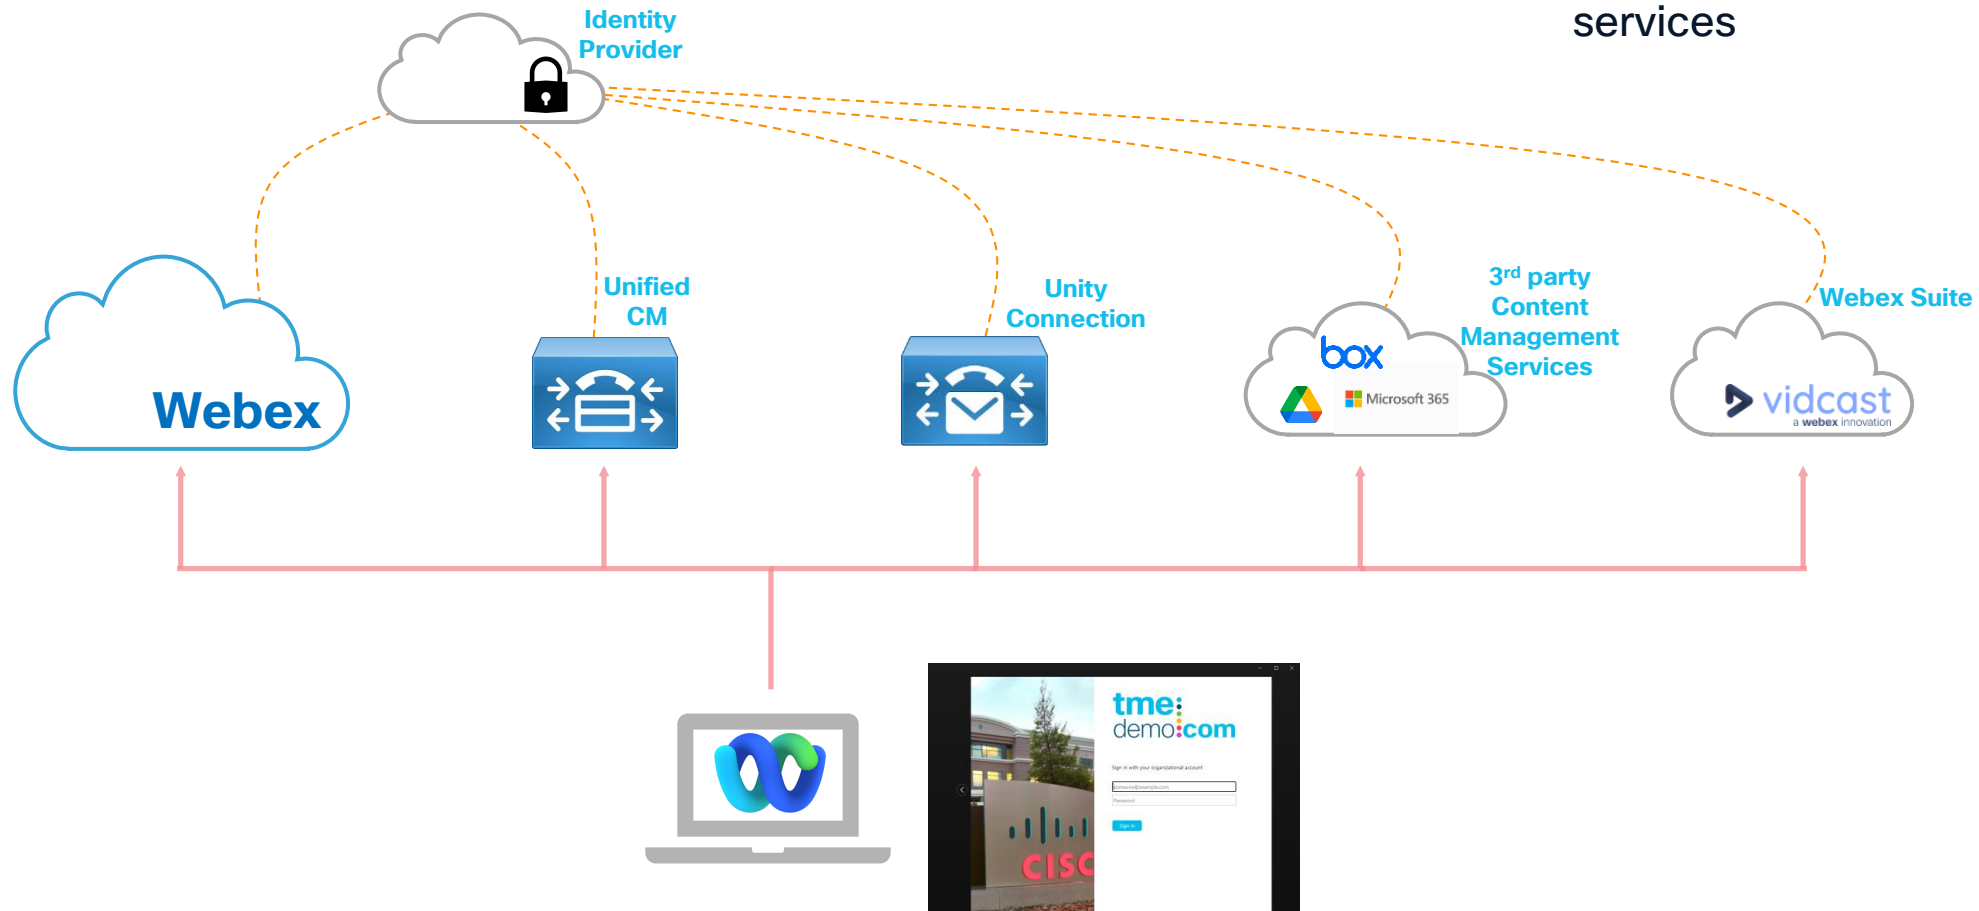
services

Identity Provider

Webex

Unified CM

Unity Connection

box

Microsoft 365

3$^{rd}$ party Content Management Services

vidcast
a webex innovation

Webex Suite

tme:
demo:com

Sign in with your organizational account

someone@example.com

Password

Sign in

CISC